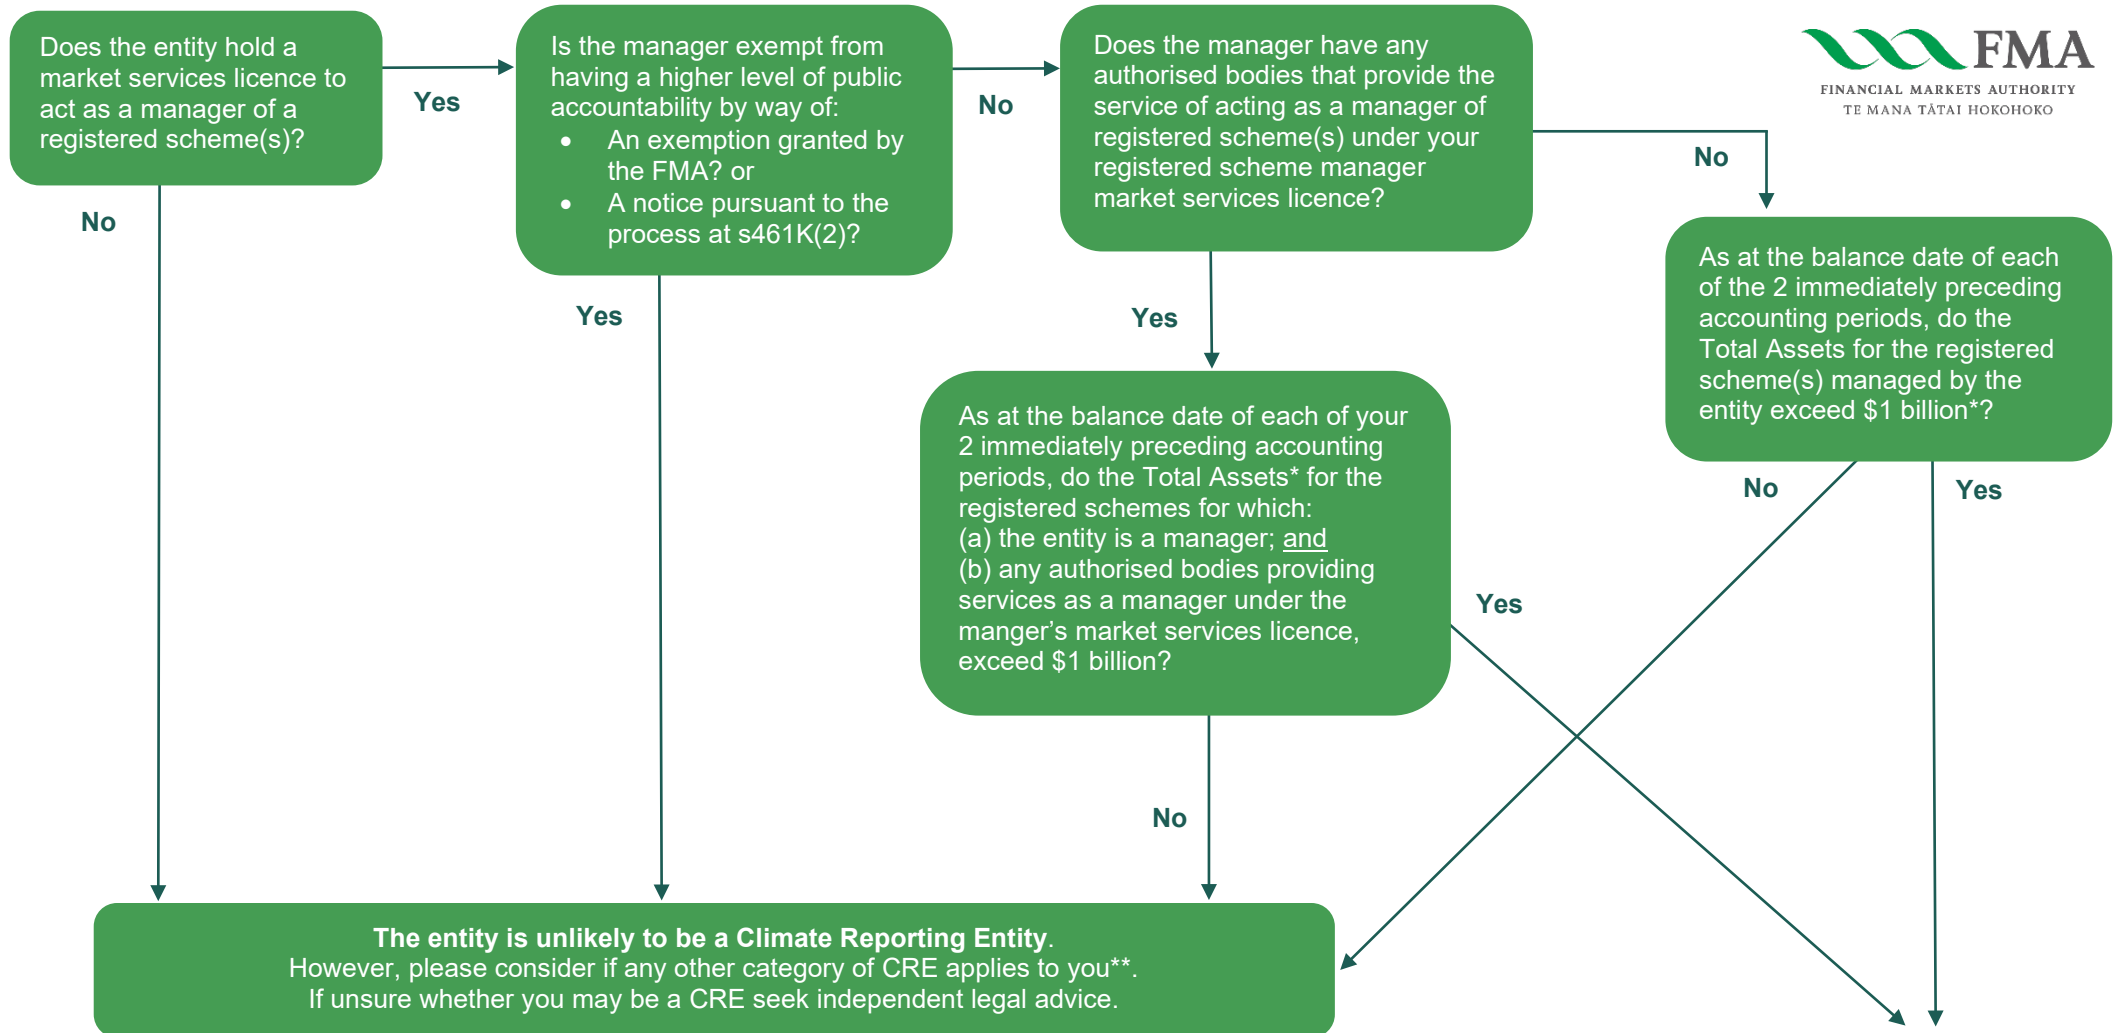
FMA
FINANCIAL MARKETS AUTHORITY
TE MANA TĀTAI HOKOHOKO

Does the entity hold a market services licence to act as a manager of a registered scheme(s)?

Yes

No

Is the manager exempt from having a higher level of public accountability by way of:
- An exemption granted by the FMA? or
- A notice pursuant to the process at s461K(2)?

No

Yes

Does the manager have any authorised bodies that provide the service of acting as a manager of registered scheme(s) under your registered scheme manager market services licence?

No

Yes

As at the balance date of each of the 2 immediately preceding accounting periods, do the Total Assets for the registered scheme(s) managed by the entity exceed $1 billion*?

No

Yes

As at the balance date of each of your 2 immediately preceding accounting periods, do the Total Assets* for the registered schemes for which:
(a) the entity is a manager; and
(b) any authorised bodies providing services as a manager under the manger's market services licence, exceed $1 billion?

Yes

No

**The entity is unlikely to be a Climate Reporting Entity**.
However, please consider if any other category of CRE applies to you**.
If unsure whether you may be a CRE seek independent legal advice.